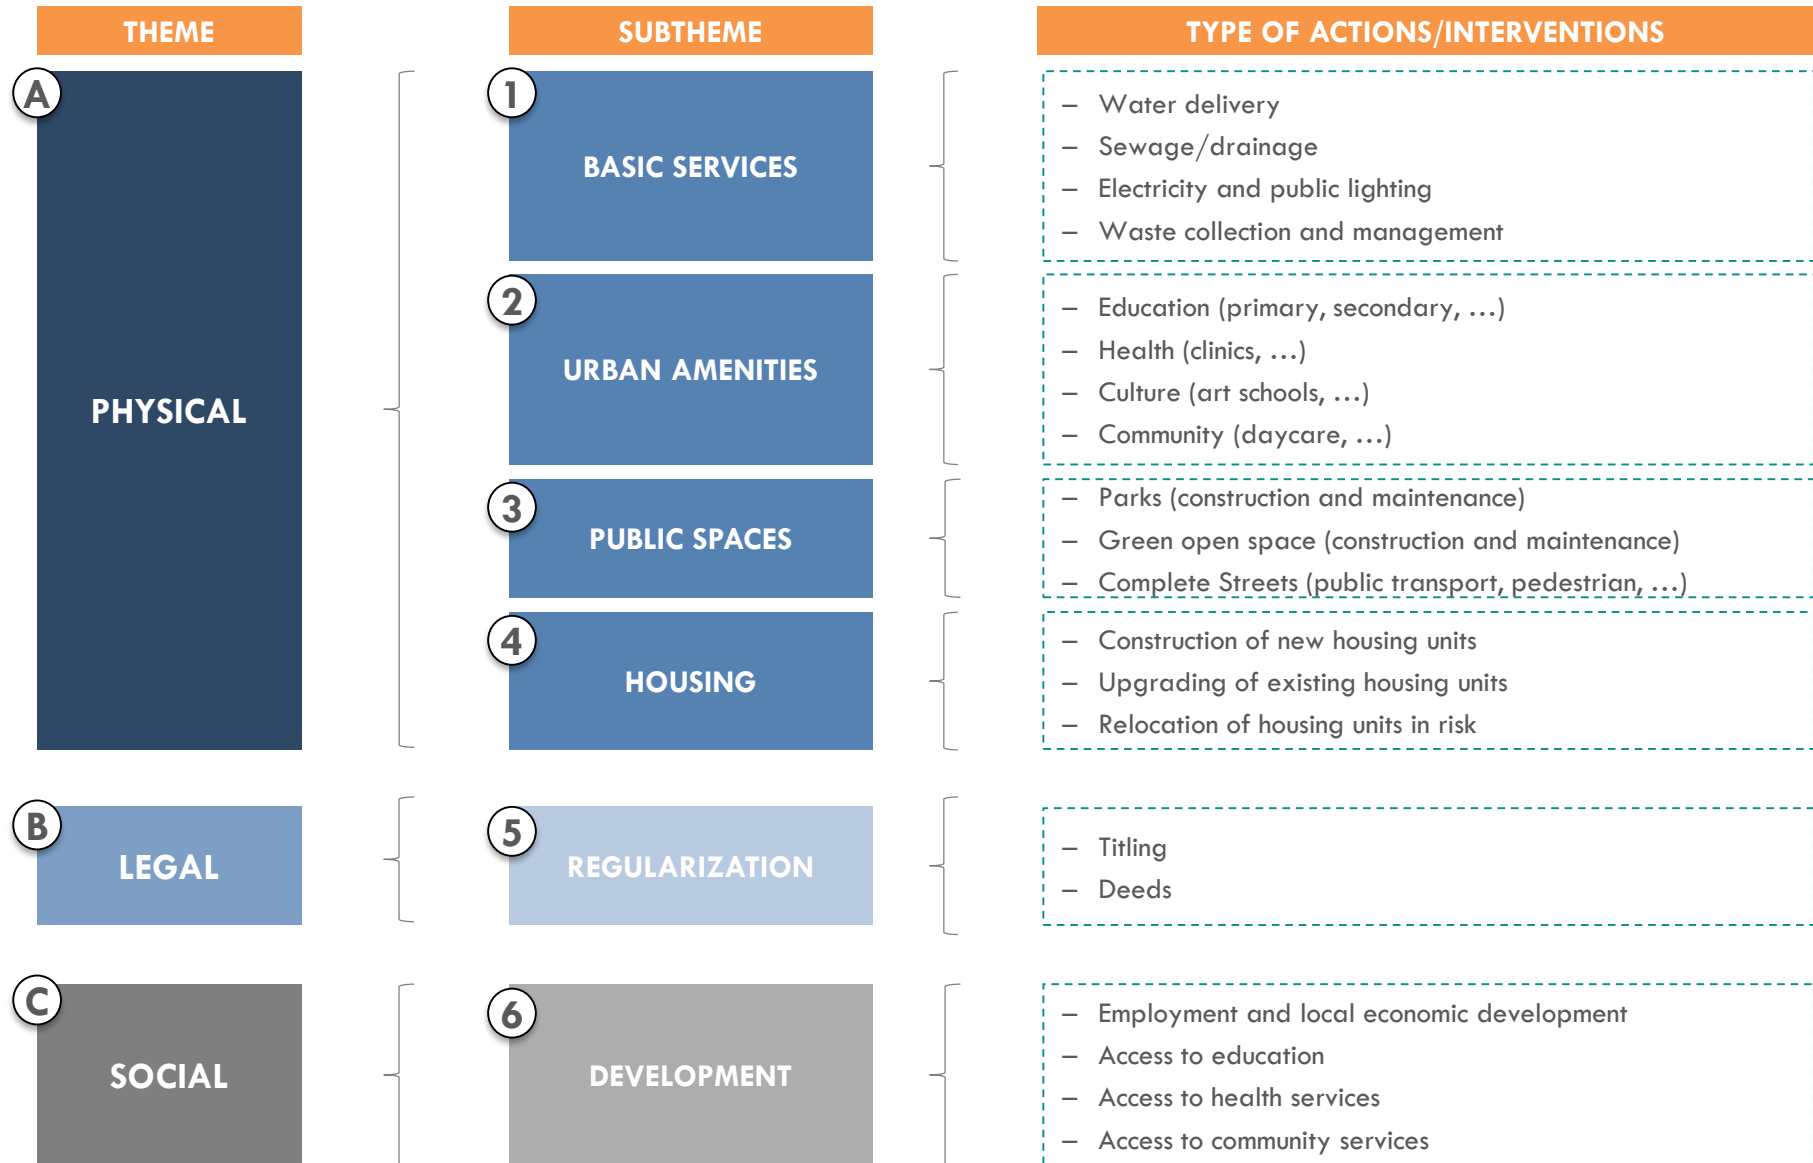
THEME

SUBTHEME

TYPE OF ACTIONS/INTERVENTIONS

A
PHYSICAL

1
BASIC SERVICES

– Water delivery
– Sewage/drainage
– Electricity and public lighting
– Waste collection and management

2
URBAN AMENITIES

– Education (primary, secondary, ...)
– Health (clinics, ...)
– Culture (art schools, ...)
– Community (daycare, ...)

3
PUBLIC SPACES

– Parks (construction and maintenance)
– Green open space (construction and maintenance)
– Complete Streets (public transport, pedestrian, ...)

4
HOUSING

– Construction of new housing units
– Upgrading of existing housing units
– Relocation of housing units in risk

B
LEGAL

5
REGULARIZATION

– Titling
– Deeds

C
SOCIAL

6
DEVELOPMENT

– Employment and local economic development
– Access to education
– Access to health services
– Access to community services